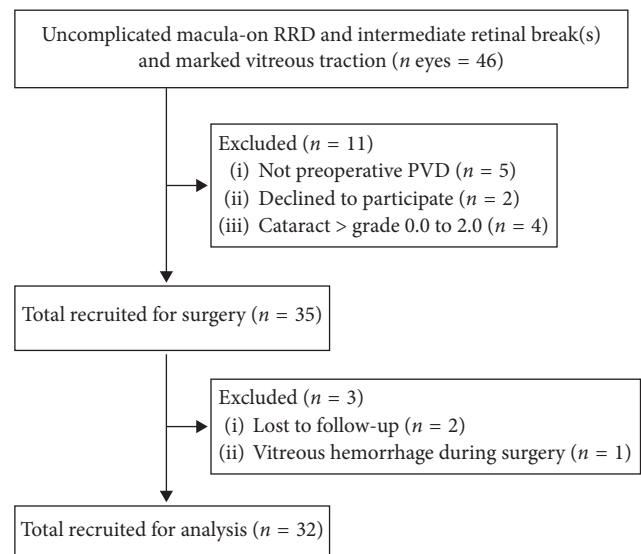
Uncomplicated macula-on RRD and intermediate retinal break(s) and marked vitreous traction ($n$ eyes = 46)

Excluded ($n$ = 11)
(i) Not preoperative PVD ($n$ = 5)
(ii) Declined to participate ($n$ = 2)
(iii) Cataract > grade 0.0 to 2.0 ($n$ = 4)

Total recruited for surgery ($n$ = 35)

Excluded ($n$ = 3)
(i) Lost to follow-up ($n$ = 2)
(ii) Vitreous hemorrhage during surgery ($n$ = 1)

Total recruited for analysis ($n$ = 32)